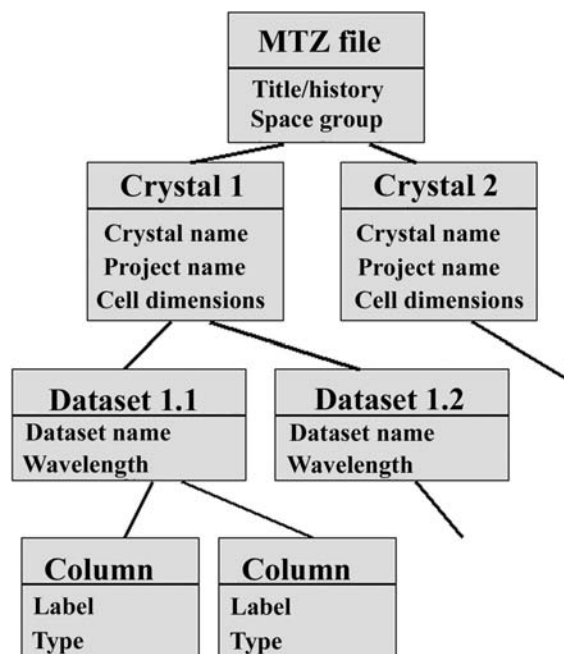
MTZ file
Title/history
Space group

Crystal 1
Crystal name
Project name
Cell dimensions

Crystal 2
Crystal name
Project name
Cell dimensions

Dataset 1.1
Dataset name
Wavelength

Dataset 1.2
Dataset name
Wavelength

Column
Label
Type

Column
Label
Type